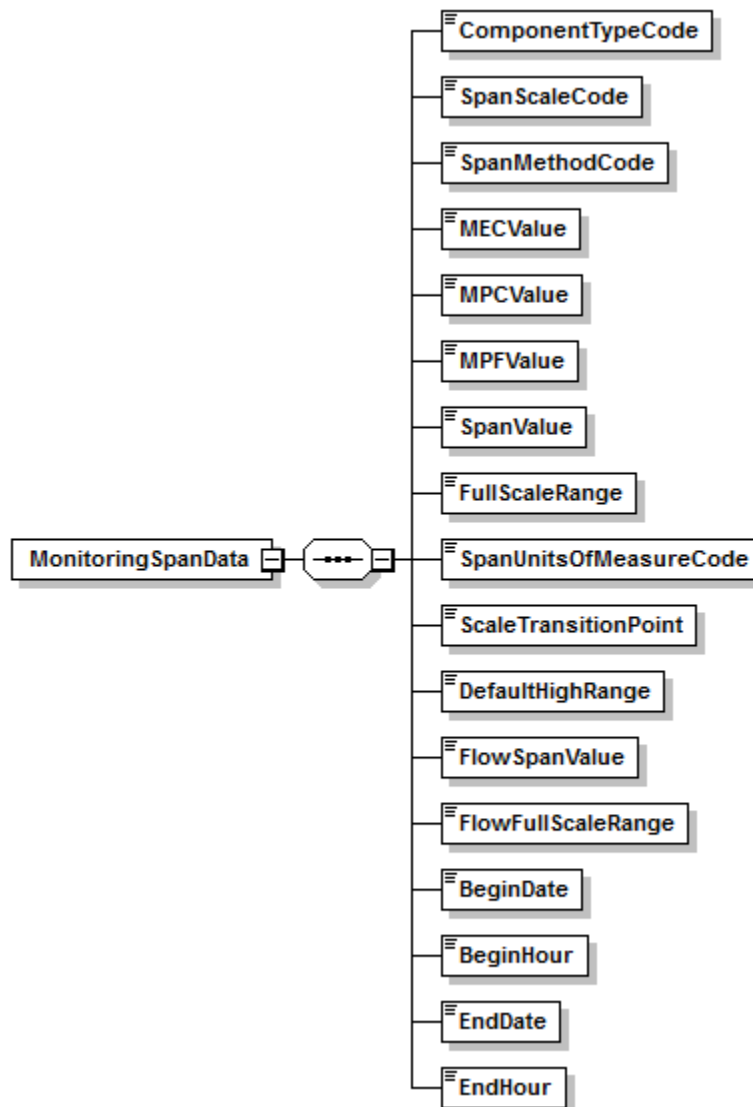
MonitoringSpanData

ComponentTypeCode
SpanScaleCode
SpanMethodCode
MECValue
MPCValue
MPFValue
SpanValue
FullScaleRange
SpanUnitsOfMeasureCode
ScaleTransitionPoint
DefaultHighRange
FlowSpanValue
FlowFullScaleRange
BeginDate
BeginHour
EndDate
EndHour